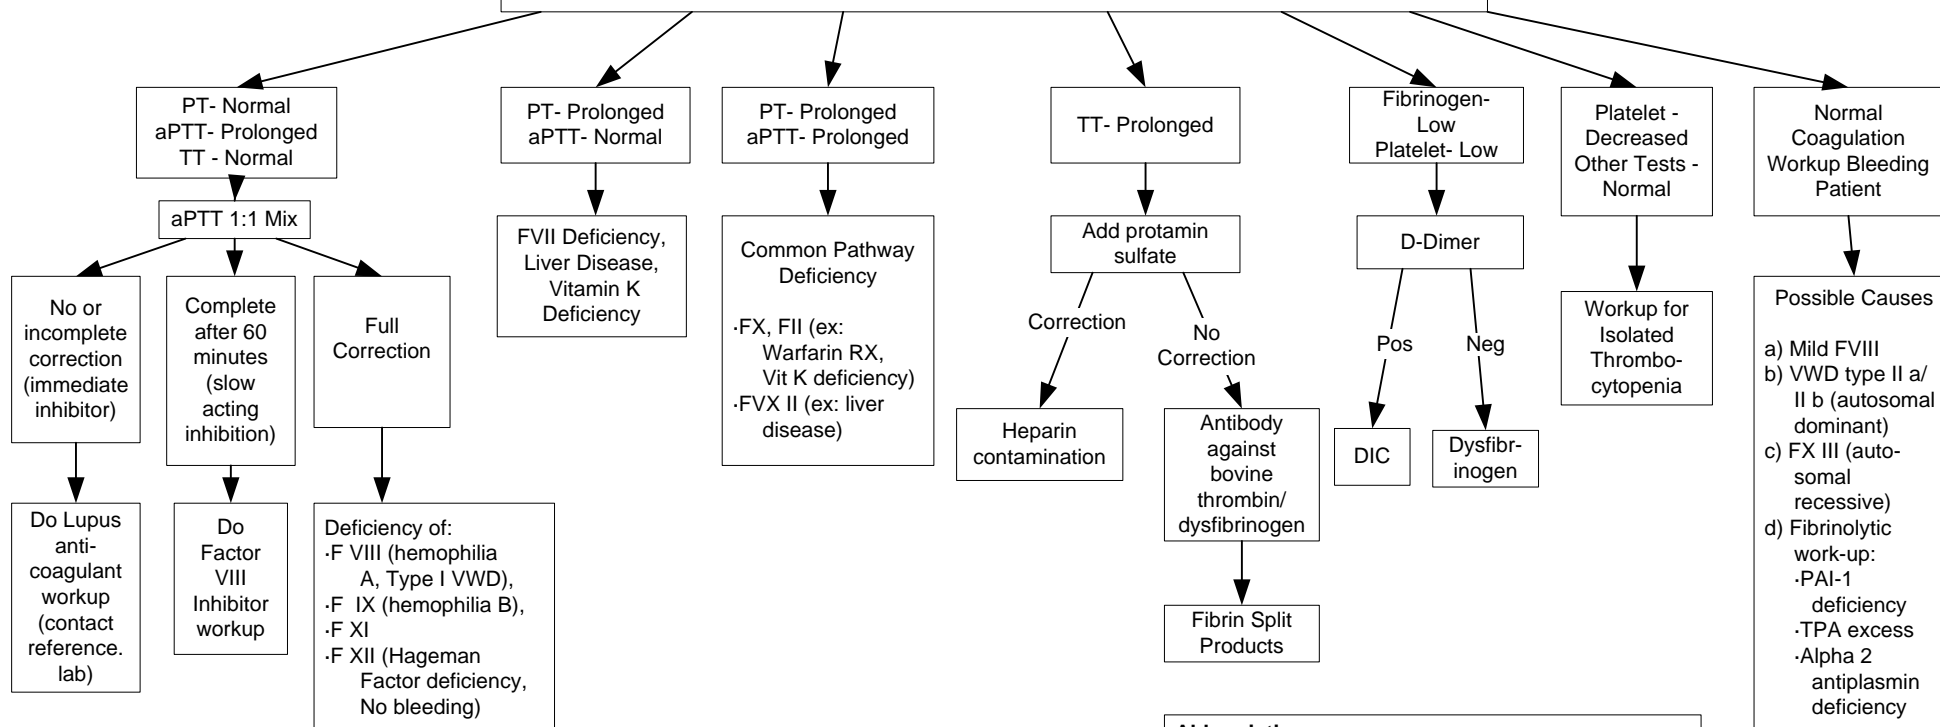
PT- Normal
aPTT- Prolonged
TT - Normal

aPTT 1:1 Mix

No or incomplete correction (immediate inhibitor)

Do Lupus anticoagulant workup (contact reference. lab)

Complete after 60 minutes (slow acting inhibition)

Do Factor VIII Inhibitor workup

Full Correction

Deficiency of:
·F VIII (hemophilia A, Type I VWD),
·F IX (hemophilia B),
·F XI
·F XII (Hageman Factor deficiency, No bleeding)

PT- Prolonged
aPTT- Normal

FVII Deficiency, Liver Disease, Vitamin K Deficiency

PT- Prolonged
aPTT- Prolonged

Common Pathway Deficiency

·FX, FII (ex: Warfarin RX, Vit K deficiency)
·FVX II (ex: liver disease)

TT- Prolonged

Add protamin sulfate

Correction

Heparin contamination

No Correction

Antibody against bovine thrombin/ dysfibrinogen

Fibrin Split Products

Fibrinogen- Low
Platelet- Low

D-Dimer

Pos

DIC

Neg

Dysfibrinogen

Platelet - Decreased
Other Tests - Normal

Workup for Isolated Thrombocytopenia

Normal Coagulation Workup Bleeding Patient

Possible Causes

a) Mild FVIII
b) VWD type II a/ II b (autosomal dominant)
c) FX III (autosomal recessive)
d) Fibrinolytic work-up:
·PAI-1 deficiency
·TPA excess
·Alpha 2 antiplasmin deficiency

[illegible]